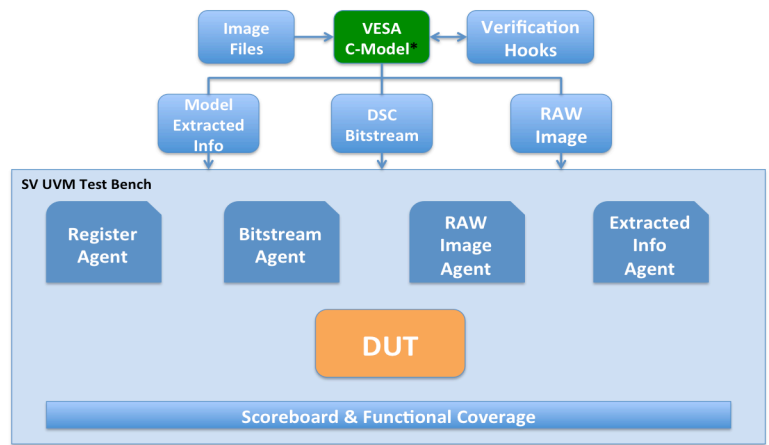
Image Files

VESA C-Model*

Verification Hooks

Model Extracted Info

DSC Bitstream

RAW Image

SV UVM Test Bench

Register Agent

Bitstream Agent

RAW Image Agent

Extracted Info Agent

DUT

Scoreboard & Functional Coverage